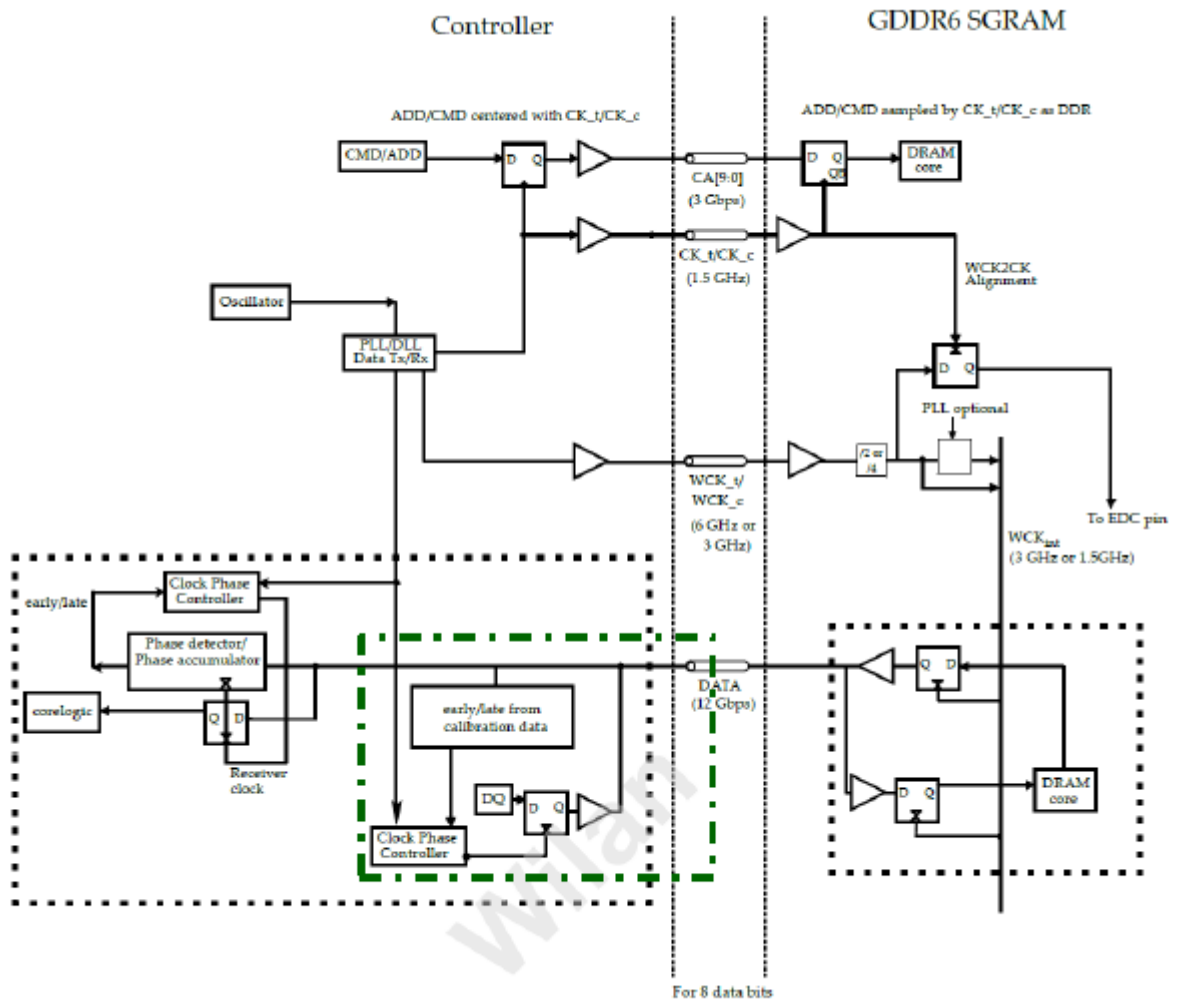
Controller

GDDR6 SGRAM

ADD/CMD centered with CK_t/CK_c

ADD/CMD sampled by CK_t/CK_c as DDR

CMD/ADD

D Q

D Q QB

DRAM core

CA[9:0] (3 Gbps)

CK_t/CK_c (1.5 GHz)

WCK2CK Alignment

Oscillator

PLL/DLL Data Tx/Rx

D Q

PLL optional

/2 or /4

WCK_t/ WCK_c

(6 GHz or 3 GHz)

To EDC pin

$WCK_{int}$ (3 GHz or 1.5GHz)

early/late

Clock Phase Controller

Phase detector/ Phase accumulator

corelogic

Q D

Receiver clock

early/late from calibration data

DATA (12 Gbps)

Q D

DQ

D Q

Clock Phase Controller

D Q

DRAM core

Wilan

For 8 data bits